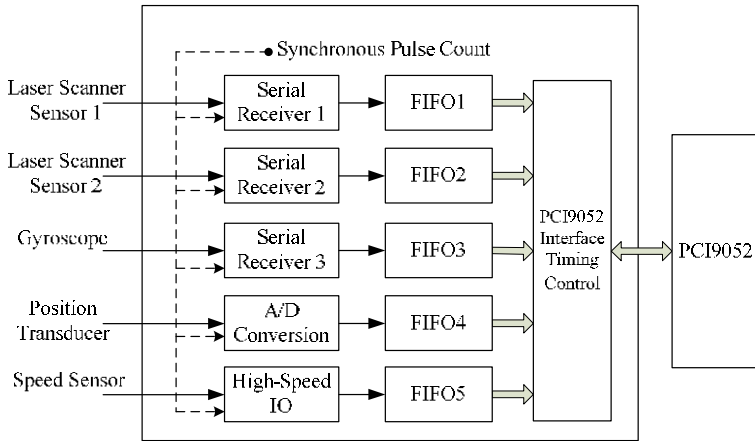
Synchronous Pulse Count

Laser Scanner Sensor 1

Serial Receiver 1

FIFO1

Laser Scanner Sensor 2

Serial Receiver 2

FIFO2

Gyroscope

Serial Receiver 3

FIFO3

PCI9052 Interface Timing Control

PCI9052

Position Transducer

A/D Conversion

FIFO4

Speed Sensor

High-Speed IO

FIFO5